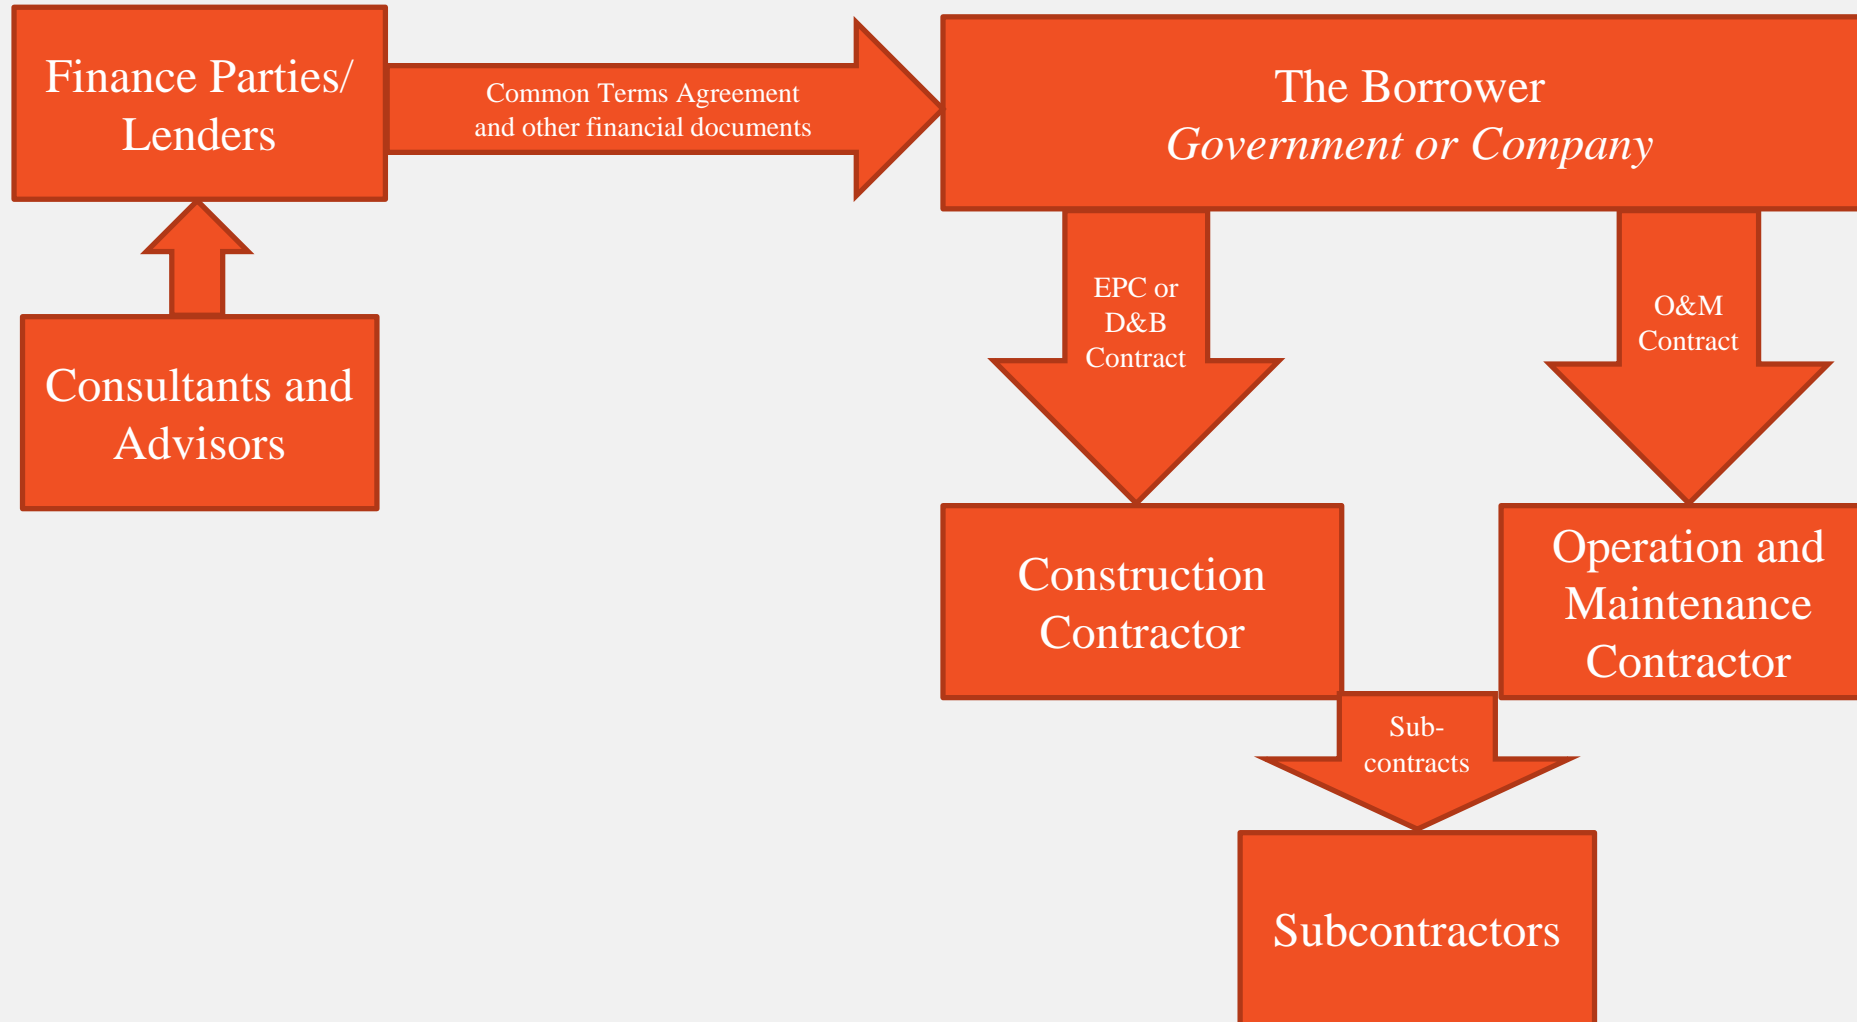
Finance Parties/ Lenders

Common Terms Agreement and other financial documents

The Borrower
*Government or Company*

Consultants and Advisors

EPC or D&B Contract

O&M Contract

Construction Contractor

Operation and Maintenance Contractor

Sub-contracts

Subcontractors